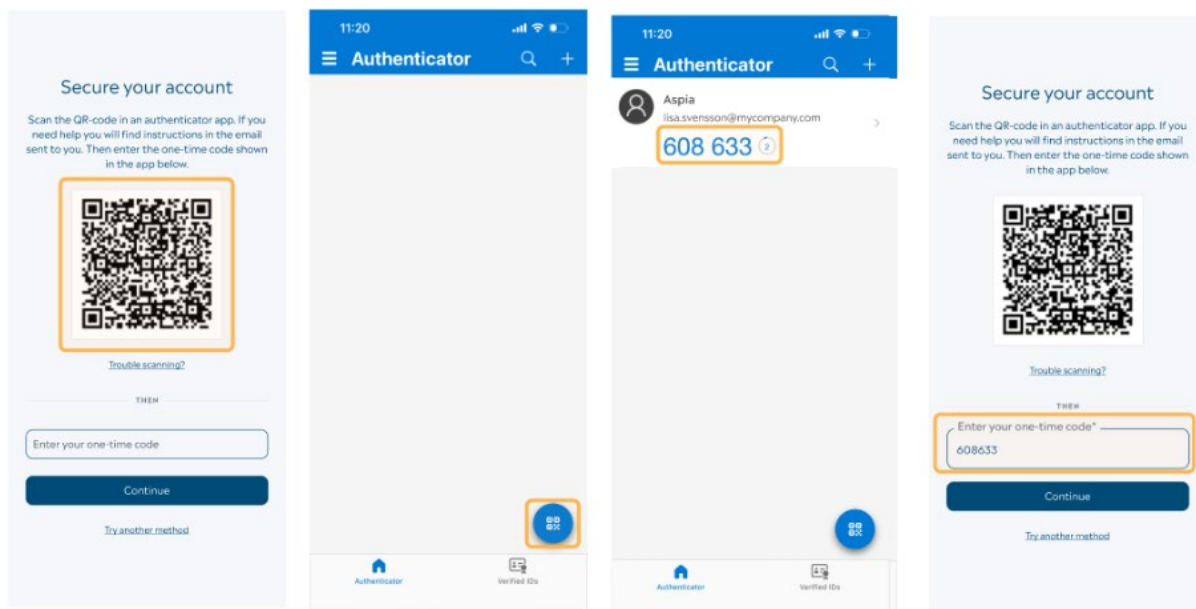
Secure your account

Scan the QR-code in an authenticator app. If you need help you will find instructions in the email sent to you. Then enter the one-time code shown in the app below.

Trouble scanning?

THEN

Enter your one-time code

Continue

Try another method

11:20

Authenticator

Authenticator

Verified IDs

11:20

Authenticator

Aspia
lisa.svensson@mycompany.com
608 633 2

Authenticator

Verified IDs

Secure your account

Scan the QR-code in an authenticator app. If you need help you will find instructions in the email sent to you. Then enter the one-time code shown in the app below.

Trouble scanning?

THEN

Enter your one-time code*
608633

Continue

Try another method